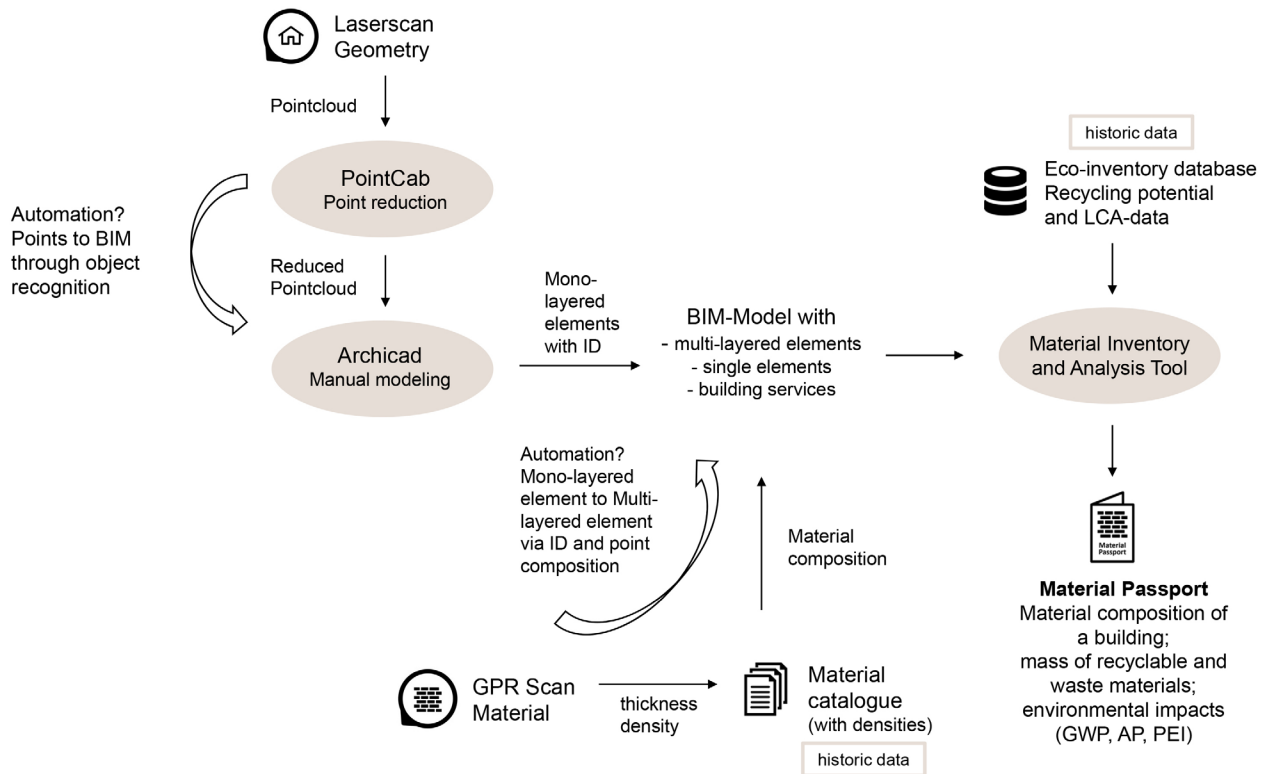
Laserscan Geometry

Pointcloud

PointCab
Point reduction

Automation? Points to BIM through object recognition

Reduced Pointcloud

Archicad
Manual modeling

Mono-layered elements with ID

BIM-Model with
- multi-layered elements
- single elements
- building services

historic data

Eco-inventory database
Recycling potential and LCA-data

Material Inventory and Analysis Tool

Material Passport

**Material Passport**
Material composition of a building; mass of recyclable and waste materials; environmental impacts (GWP, AP, PEI)

Automation? Mono-layered element to Multi-layered element via ID and point composition

Material composition

GPR Scan Material

thickness density

Material catalogue (with densities)

historic data